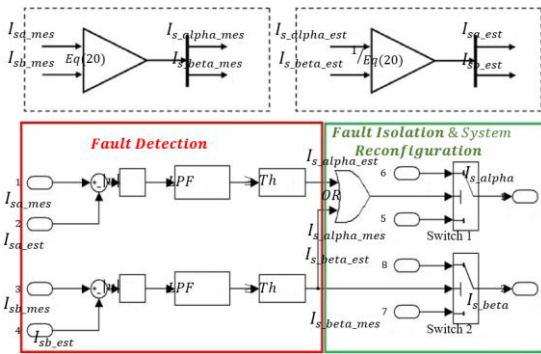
$I_{sa\_mes}$
$I_{sb\_mes}$
$Eq(20)$
$I_{s\_alpha\_mes}$
$I_{s\_beta\_mes}$

$I_{s\_alpha\_est}$
$I_{s\_beta\_est}$
1
$/Eq(20)$
$I_{sa\_est}$
$I_{sb\_est}$

Fault Detection

Fault Isolation & System Reconfiguration

1
$I_{sa\_mes}$
2
$I_{sa\_est}$
LPF
Th
$I_{s\_alpha\_est}$
OR
$I_{s\_alpha\_mes}$
$I_{s\_beta\_est}$
6
5
$I_{s\_alpha}$
Switch 1

3
$I_{sb\_mes}$
4
$I_{sb\_est}$
LPF
Th
8
7
$I_{s\_beta}$
$I_{s\_beta\_mes}$
Switch 2